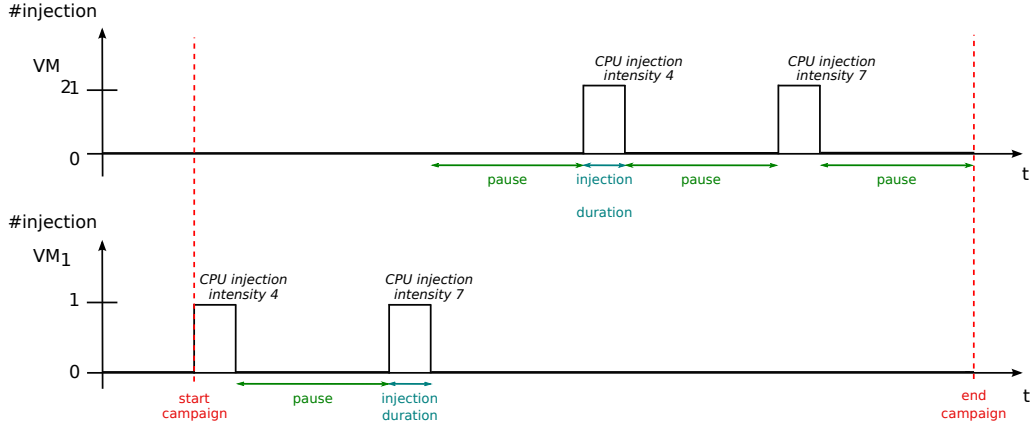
#injection

VM

21

0

CPU injection intensity 4

CPU injection intensity 7

pause

injection duration

pause

pause

t

#injection

$VM_1$

1

0

CPU injection intensity 4

CPU injection intensity 7

start campaign

pause

injection duration

end campaign

t